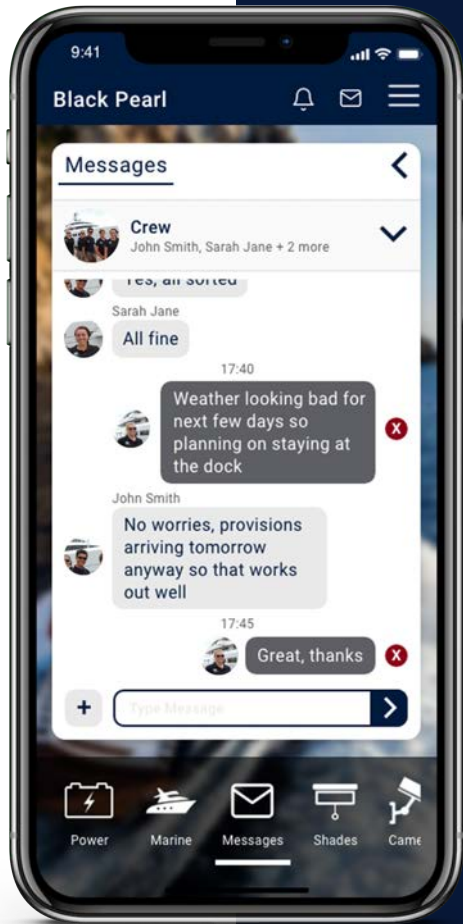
9:41

Black Pearl

Messages

Crew
John Smith, Sarah Jane + 2 more

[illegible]

Sarah Jane
All fine

17:40

Weather looking bad for next few days so planning on staying at the dock

John Smith
No worries, provisions arriving tomorrow anyway so that works out well

17:45

Great, thanks

+
Type Message

Power
Marine
Messages
Shades
Came